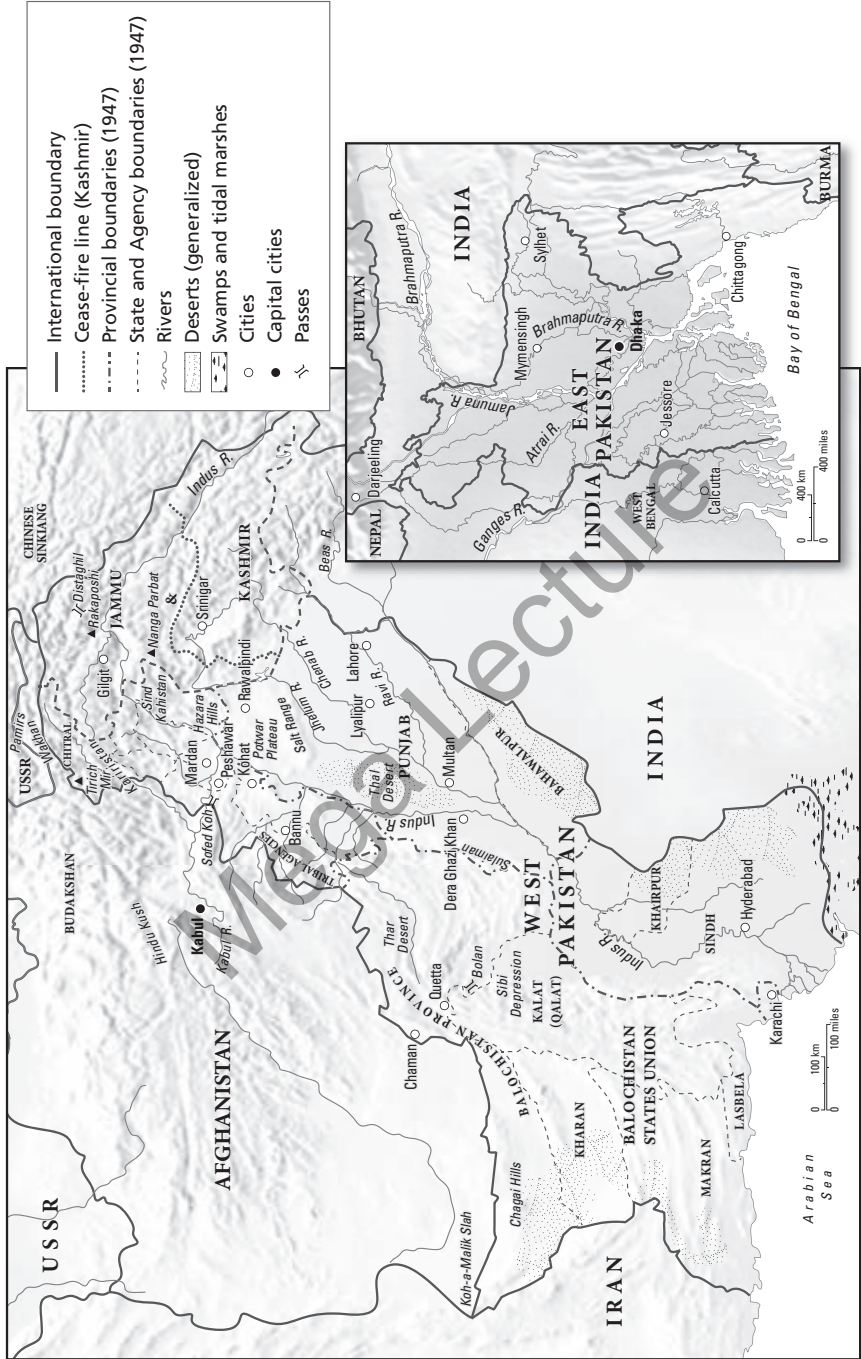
International boundary
Cease-fire line (Kashmir)
Provincial boundaries (1947)
State and Agency boundaries (1947)
Rivers
Deserts (generalized)
Swamps and tidal marshes
Cities
Capital cities
Passes

BHUTAN
Brahmaputra R.
INDIA
Sylhet
Mymensingh
Brahmaputra R.
Jamuna R.
Darjeeling
NEPAL
Atrai R.
EAST PAKISTAN
Dhaka
Ganges R.
INDIA
WEST BENGAL
Jessore
Calcutta
Chittagong
Bay of Bengal
BURMA
400 km
400 miles

USSR
Pamirs
Wakhan
CHINESE SINKIANG
Distaghil
Rakaposhi
Gilgit
JAMMU
&
KASHMIR
Nanga Parbat
Srinigar
Indus R.
Beas R.
CHITRAL
Tirich Mir
Kafiristan
Sind Kohistan
Hazara Hills
Rawalpindi
Mardan
Peshawar
Kohat
Potwar Plateau
Salt Range
Jhelum R.
Chenab R.
Lahore
Ravi R.
Lyallpur
PUNJAB
Multan
Thal Desert
BAHAWALPUR
INDIA
Bannu
Safed Koh
TRIBAL AGENCIES
Indus R.
Sulaiman
Dera Ghazi Khan
BUDAKSHAN
Hindu Kush
Kabul
Kabul R.
AFGHANISTAN
USSR
Thar Desert
Quetta
Bolan
Chaman
BALOCHISTAN PROVINCE
Sibi Depression
KALAT (QALAT)
WEST PAKISTAN
KHAIRPUR
SINDH
Hyderabad
Indus R.
Karachi
BALOCHISTAN STATES UNION
KHARAN
Chagai Hills
MAKRAN
LASBELA
Koh-a-Malik Slah
IRAN
Arabian Sea
100 km
100 miles